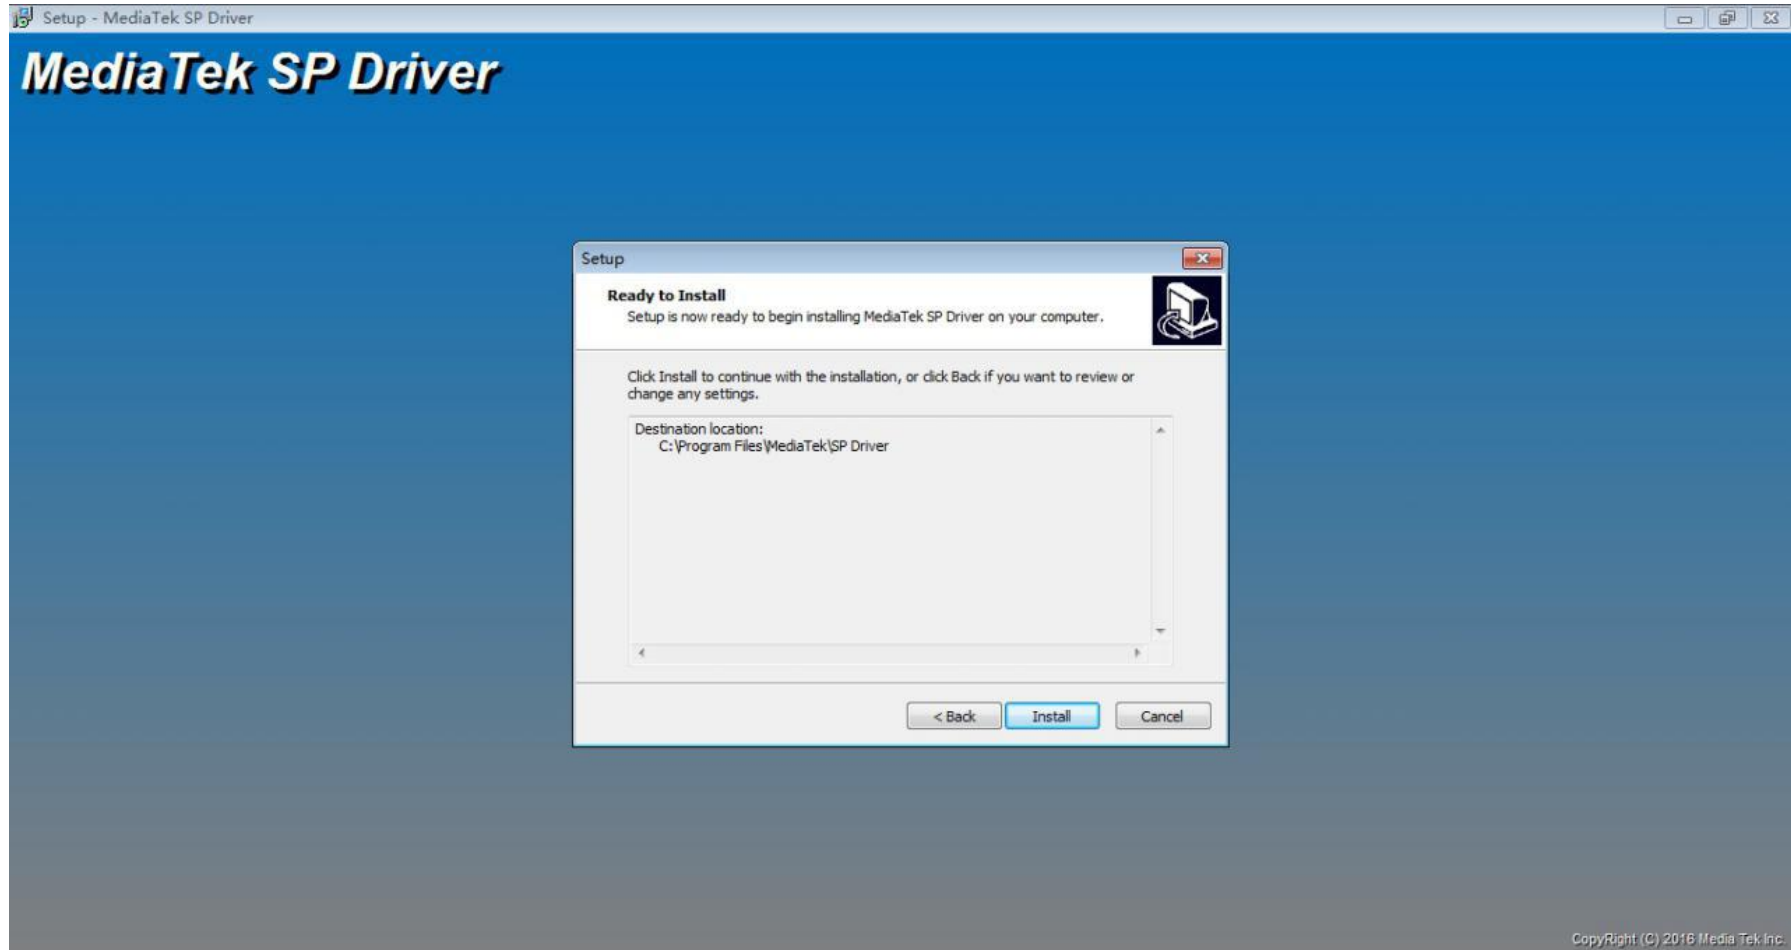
Setup - MediaTek SP Driver

MediaTek SP Driver

Setup

Ready to Install

Setup is now ready to begin installing MediaTek SP Driver on your computer.

Click Install to continue with the installation, or click Back if you want to review or change any settings.

Destination location:
C:\Program Files\MediaTek\SP Driver

< Back Install Cancel

CopyRight (C) 2016 Media Tek Inc